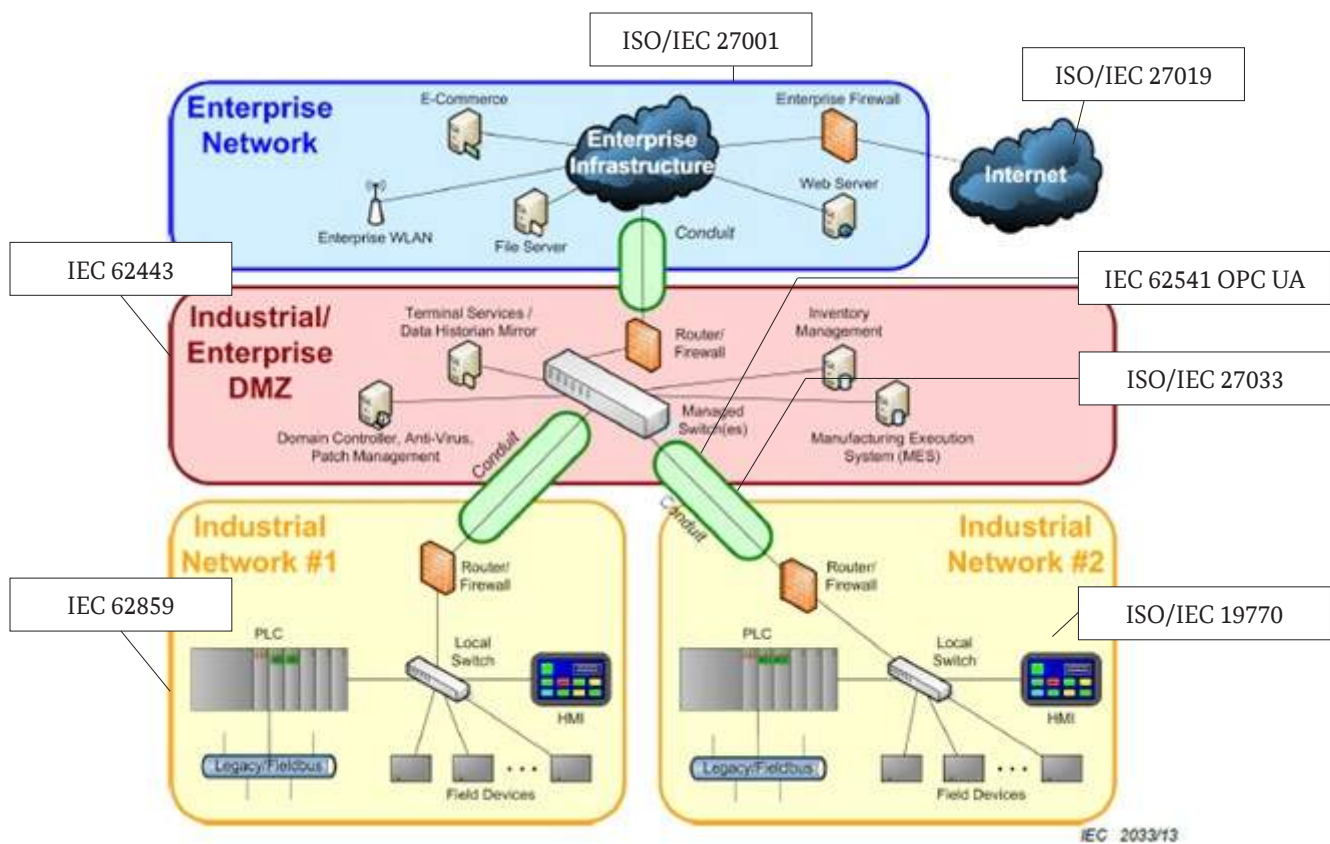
ISO/IEC 27001

ISO/IEC 27019

Enterprise Network

E-Commerce

Enterprise Infrastructure

Enterprise Firewall

Internet

Web Server

Enterprise WLAN

File Server

Conduit

IEC 62443

IEC 62541 OPC UA

Industrial/ Enterprise DMZ

Terminal Services / Data Historian Mirror

Router/ Firewall

Inventory Management

ISO/IEC 27033

Domain Controller, Anti-Virus, Patch Management

Managed Switch(es)

Manufacturing Execution System (MES)

Conduit

Conduit

Industrial Network #1

Router/ Firewall

Router/ Firewall

Industrial Network #2

IEC 62859

ISO/IEC 19770

PLC

Local Switch

HMI

PLC

Local Switch

HMI

Legacy/Fieldbus

Field Devices

Legacy/Fieldbus

Field Devices

IEC 2033/13